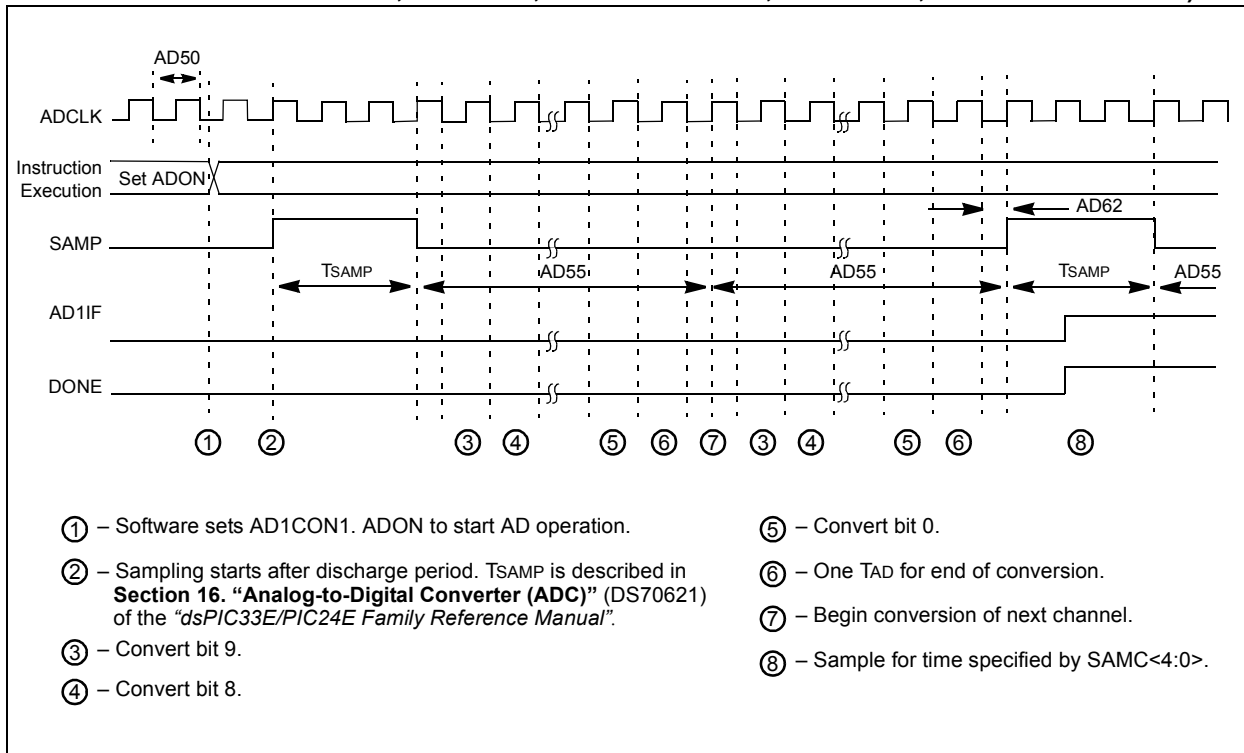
AD50

ADCLK

Instruction Execution

Set ADON

SAMP

AD62

TSAMP

AD55

AD55

TSAMP

AD55

AD1IF

DONE

① ② ③ ④ ⑤ ⑥ ⑦ ③ ④ ⑤ ⑥ ⑧

① – Software sets AD1CON1. ADON to start AD operation.

② – Sampling starts after discharge period. TSAMP is described in **Section 16. "Analog-to-Digital Converter (ADC)"** (DS70621) of the *"dsPIC33E/PIC24E Family Reference Manual"*.

③ – Convert bit 9.

④ – Convert bit 8.

⑤ – Convert bit 0.

⑥ – One TAD for end of conversion.

⑦ – Begin conversion of next channel.

⑧ – Sample for time specified by SAMC<4:0>.